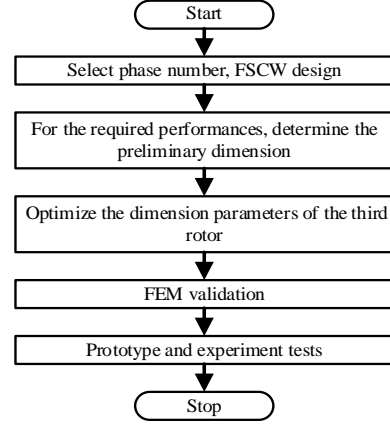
Start

Select phase number, FSCW design

For the required performances, determine the preliminary dimension

Optimize the dimension parameters of the third rotor

FEM validation

Prototype and experiment tests

Stop